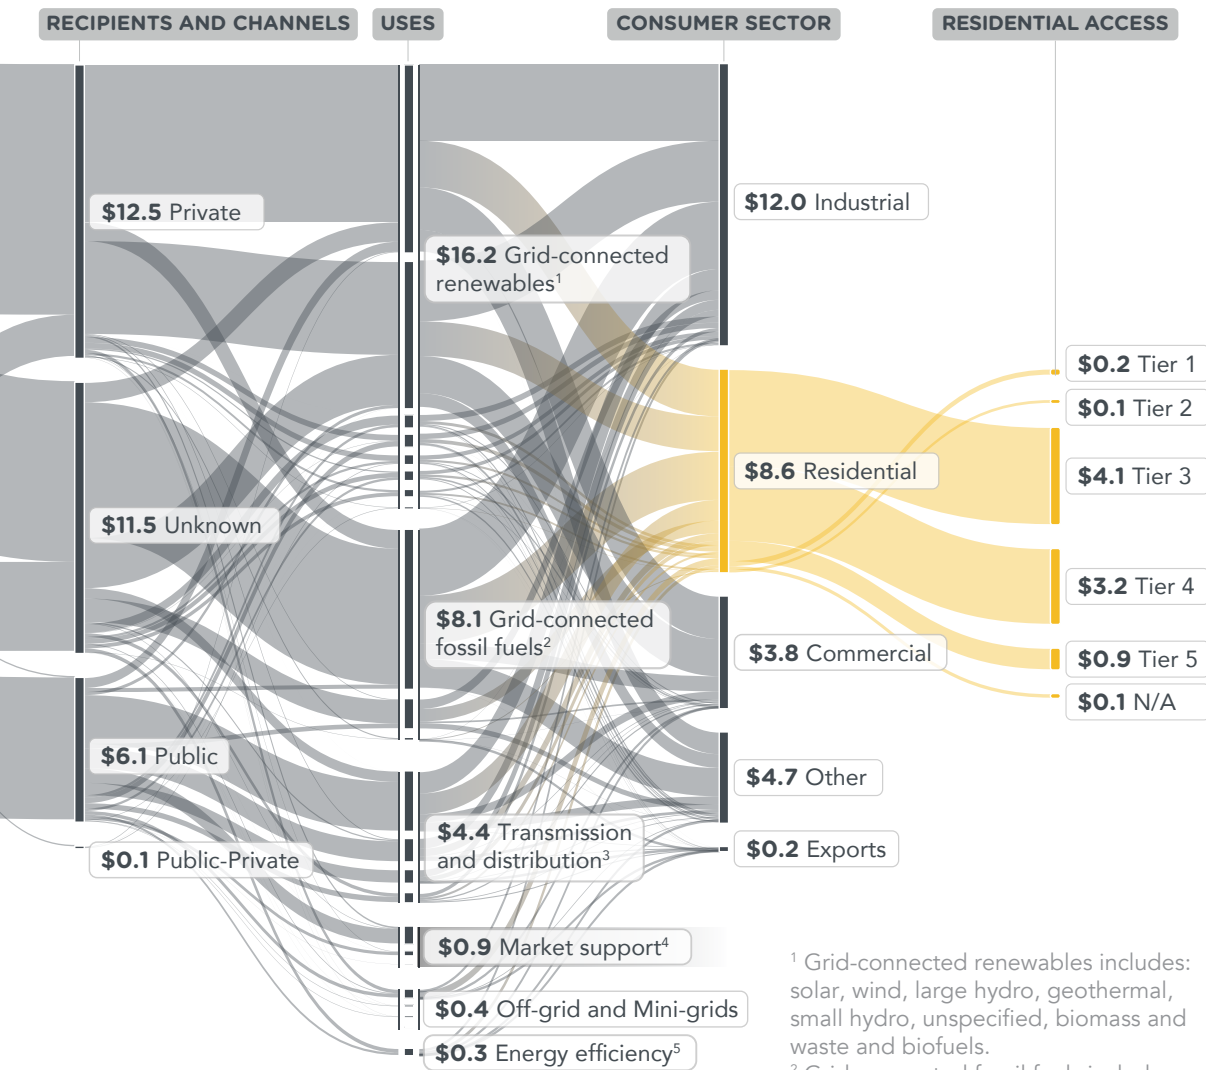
RECIPIENTS AND CHANNELS
USES
CONSUMER SECTOR
RESIDENTIAL ACCESS

**$12.5** Private
**$11.5** Unknown
**$6.1** Public
**$0.1** Public-Private

**$16.2** Grid-connected renewables$^1$
**$8.1** Grid-connected fossil fuels$^2$
**$4.4** Transmission and distribution$^3$
**$0.9** Market support$^4$
**$0.4** Off-grid and Mini-grids
**$0.3** Energy efficiency$^5$

**$12.0** Industrial
**$8.6** Residential
**$3.8** Commercial
**$4.7** Other
**$0.2** Exports

**$0.2** Tier 1
**$0.1** Tier 2
**$4.1** Tier 3
**$3.2** Tier 4
**$0.9** Tier 5
**$0.1** N/A

$^1$ Grid-connected renewables includes: solar, wind, large hydro, geothermal, small hydro, unspecified, biomass and waste and biofuels.
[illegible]